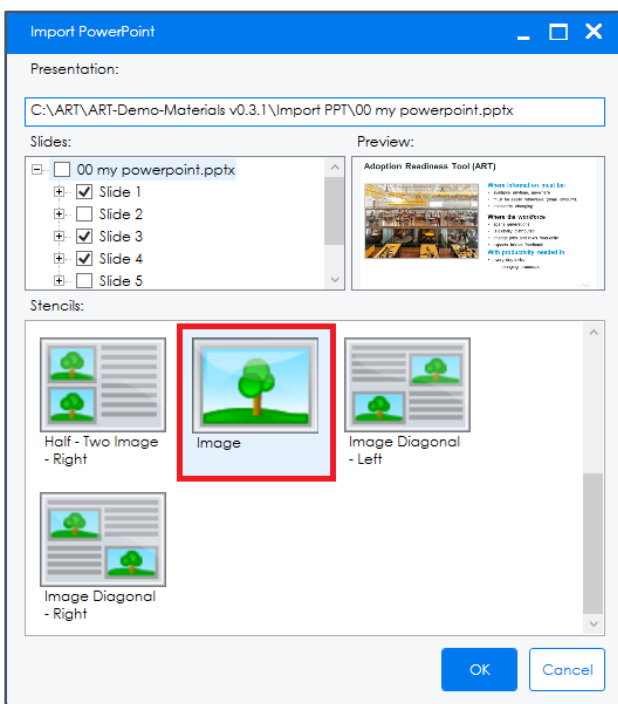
Import PowerPoint

Presentation:

C:\ART\ART-Demo-Materials v0.3.1\Import PPT\00 my powerpoint.pptx

Slides:

00 my powerpoint.pptx
Slide 1
Slide 2
Slide 3
Slide 4
Slide 5

Preview:

Adoption Readiness Tool (ART)

Where information must be:
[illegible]

Where the workforce:
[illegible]

With productivity needed in
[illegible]

Stencils:

Half - Two Image - Right

Image

Image Diagonal - Left

Image Diagonal - Right

OK

Cancel